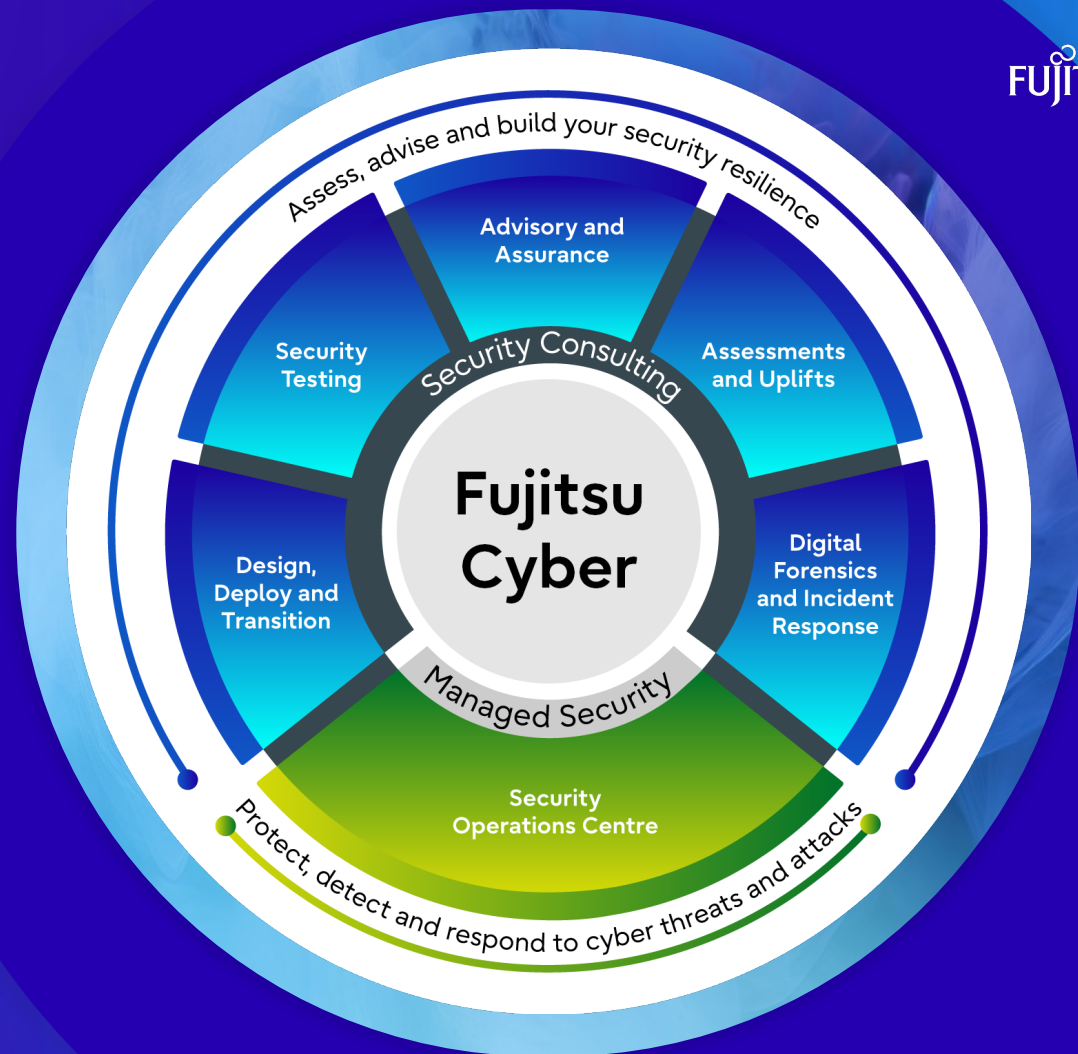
FUJI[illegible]

Assess, advise and build your security resilience

Advisory and Assurance

Security Testing

Assessments and Uplifts

Security Consulting

Fujitsu Cyber

Design, Deploy and Transition

Digital Forensics and Incident Response

Managed Security

Security Operations Centre

Protect, detect and respond to cyber threats and attacks